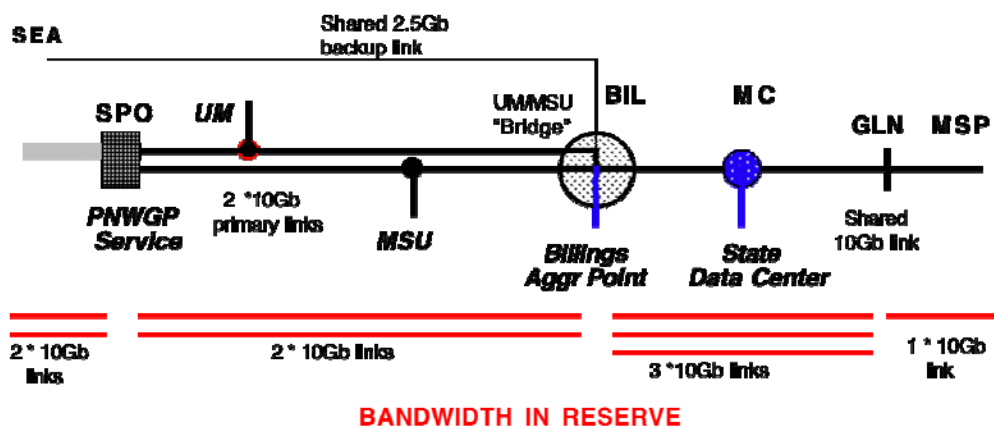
SEA

Shared 2.5Gb backup link

SPO

UM

UM/MSU "Bridge"

BIL

MC

GLN

MSP

2 *10Gb primary links

MSU

PNWGP Service

Billings Aggr Point

State Data Center

Shared 10Gb link

2 * 10Gb links

2 * 10Gb links

3 *10Gb links

1 * 10Gb link

BANDWIDTH IN RESERVE